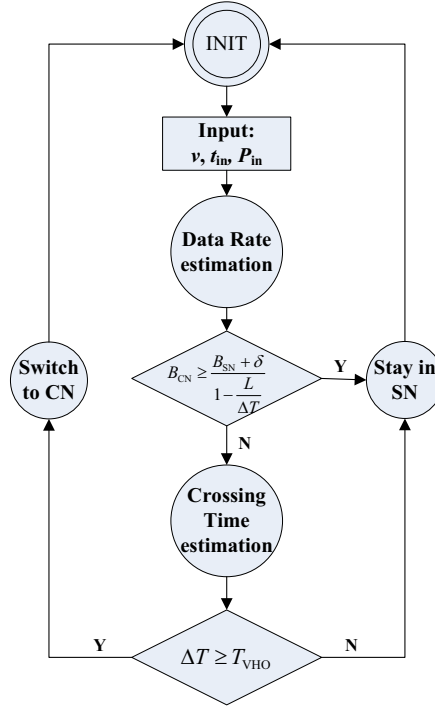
INIT

Input: $v$, $t_{in}$, $P_{in}$

Data Rate estimation

$B_{CN} \geq \frac{B_{SN} + \delta}{1 - \frac{L}{\Delta T}}$

Y

Stay in SN

N

Switch to CN

Crossing Time estimation

Y

$\Delta T \geq T_{VHO}$

N